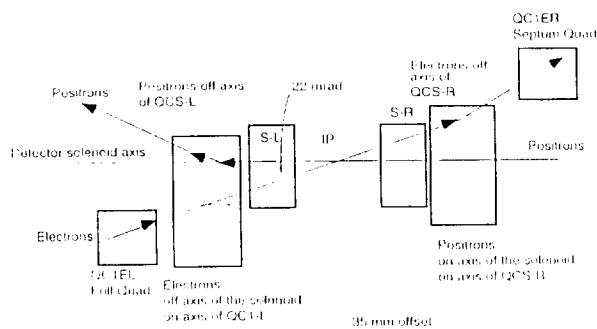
QC1ER
Septum Quad

Electrons off axis of QCS-R

Positrons

Positrons off axis of QCS-L

22 mrad

Detector solenoid axis

S-L

IP

S-R

Positrons

Electrons

QC1EL
Full Quad

Electrons off axis of the solenoid on axis of QC1-L

Positrons on axis of the solenoid on axis of QCS-R

35 mm offset